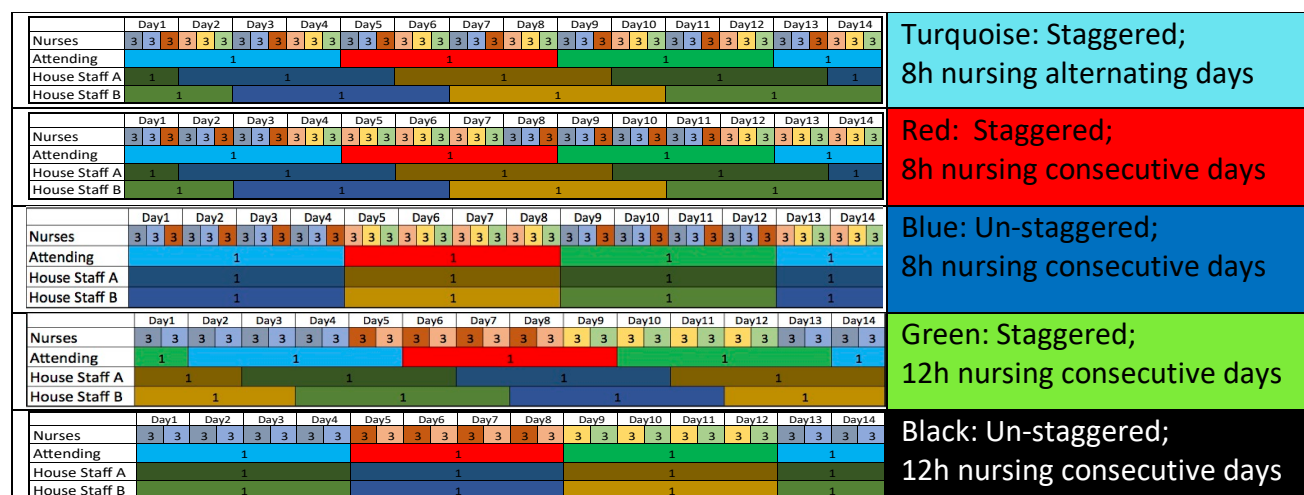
| | Day1 | Day2 | Day3 | Day4 | Day5 | Day6 | Day7 | Day8 | Day9 | Day10 | Day11 | Day12 | Day13 | Day14 |
|---|---|---|---|---|---|---|---|---|---|---|---|---|---|---|
| Nurses | 3 3 3 | 3 3 3 | 3 3 3 | 3 3 3 | 3 3 3 | 3 3 3 | 3 3 3 | 3 3 3 | 3 3 3 | 3 3 3 | 3 3 3 | 3 3 3 | 3 3 3 | 3 3 3 |
| Attending | 1 | | | | 1 | | | | 1 | | | | 1 | |
| House Staff A | 1 | 1 | | | 1 | | | | 1 | | | | 1 | |
| House Staff B | 1 | | 1 | | | | 1 | | | | 1 | | | |

Turquoise: Staggered; 8h nursing alternating days

| | Day1 | Day2 | Day3 | Day4 | Day5 | Day6 | Day7 | Day8 | Day9 | Day10 | Day11 | Day12 | Day13 | Day14 |
|---|---|---|---|---|---|---|---|---|---|---|---|---|---|---|
| Nurses | 3 3 3 | 3 3 3 | 3 3 3 | 3 3 3 | 3 3 3 | 3 3 3 | 3 3 3 | 3 3 3 | 3 3 3 | 3 3 3 | 3 3 3 | 3 3 3 | 3 3 3 | 3 3 3 |
| Attending | 1 | | | | 1 | | | | 1 | | | | 1 | |
| House Staff A | 1 | 1 | | | 1 | | | | 1 | | | | 1 | |
| House Staff B | 1 | | 1 | | | | 1 | | | | 1 | | | |

Red: Staggered; 8h nursing consecutive days

| | Day1 | Day2 | Day3 | Day4 | Day5 | Day6 | Day7 | Day8 | Day9 | Day10 | Day11 | Day12 | Day13 | Day14 |
|---|---|---|---|---|---|---|---|---|---|---|---|---|---|---|
| Nurses | 3 3 3 | 3 3 3 | 3 3 3 | 3 3 3 | 3 3 3 | 3 3 3 | 3 3 3 | 3 3 3 | 3 3 3 | 3 3 3 | 3 3 3 | 3 3 3 | 3 3 3 | 3 3 3 |
| Attending | 1 | | | | 1 | | | | 1 | | | | 1 | |
| House Staff A | 1 | | | | 1 | | | | 1 | | | | 1 | |
| House Staff B | 1 | | | | 1 | | | | 1 | | | | 1 | |

Blue: Un-staggered; 8h nursing consecutive days

| | Day1 | Day2 | Day3 | Day4 | Day5 | Day6 | Day7 | Day8 | Day9 | Day10 | Day11 | Day12 | Day13 | Day14 |
|---|---|---|---|---|---|---|---|---|---|---|---|---|---|---|
| Nurses | 3 3 | 3 3 | 3 3 | 3 3 | 3 3 | 3 3 | 3 3 | 3 3 | 3 3 | 3 3 | 3 3 | 3 3 | 3 3 | 3 3 |
| Attending | 1 | 1 | | | | 1 | | | | 1 | | | | 1 |
| House Staff A | 1 | | 1 | | | | 1 | | | | 1 | | | |
| House Staff B | 1 | | | 1 | | | | 1 | | | | 1 | | |

Green: Staggered; 12h nursing consecutive days

| | Day1 | Day2 | Day3 | Day4 | Day5 | Day6 | Day7 | Day8 | Day9 | Day10 | Day11 | Day12 | Day13 | Day14 |
|---|---|---|---|---|---|---|---|---|---|---|---|---|---|---|
| Nurses | 3 3 | 3 3 | 3 3 | 3 3 | 3 3 | 3 3 | 3 3 | 3 3 | 3 3 | 3 3 | 3 3 | 3 3 | 3 3 | 3 3 |
| Attending | 1 | | | | 1 | | | | 1 | | | | 1 | |
| House Staff A | 1 | | | | 1 | | | | 1 | | | | 1 | |
| House Staff B | 1 | | | | 1 | | | | 1 | | | | 1 | |

Black: Un-staggered; 12h nursing consecutive days